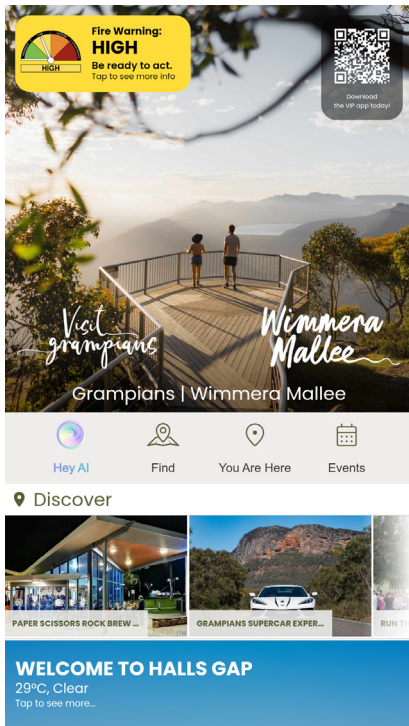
HIGH

Fire Warning:
HIGH
Be ready to act.
Tap to see more info

Download
the VIP app today!

Visit
grampians

Wimmera
Mallee

Grampians | Wimmera Mallee

Hey AI
Find
You Are Here
Events

Discover

PAPER SCISSORS ROCK BREW ...
GRAMPIANS SUPERCAR EXPER...
RUN T

WELCOME TO HALLS GAP
29ºC, Clear
Tap to see more...